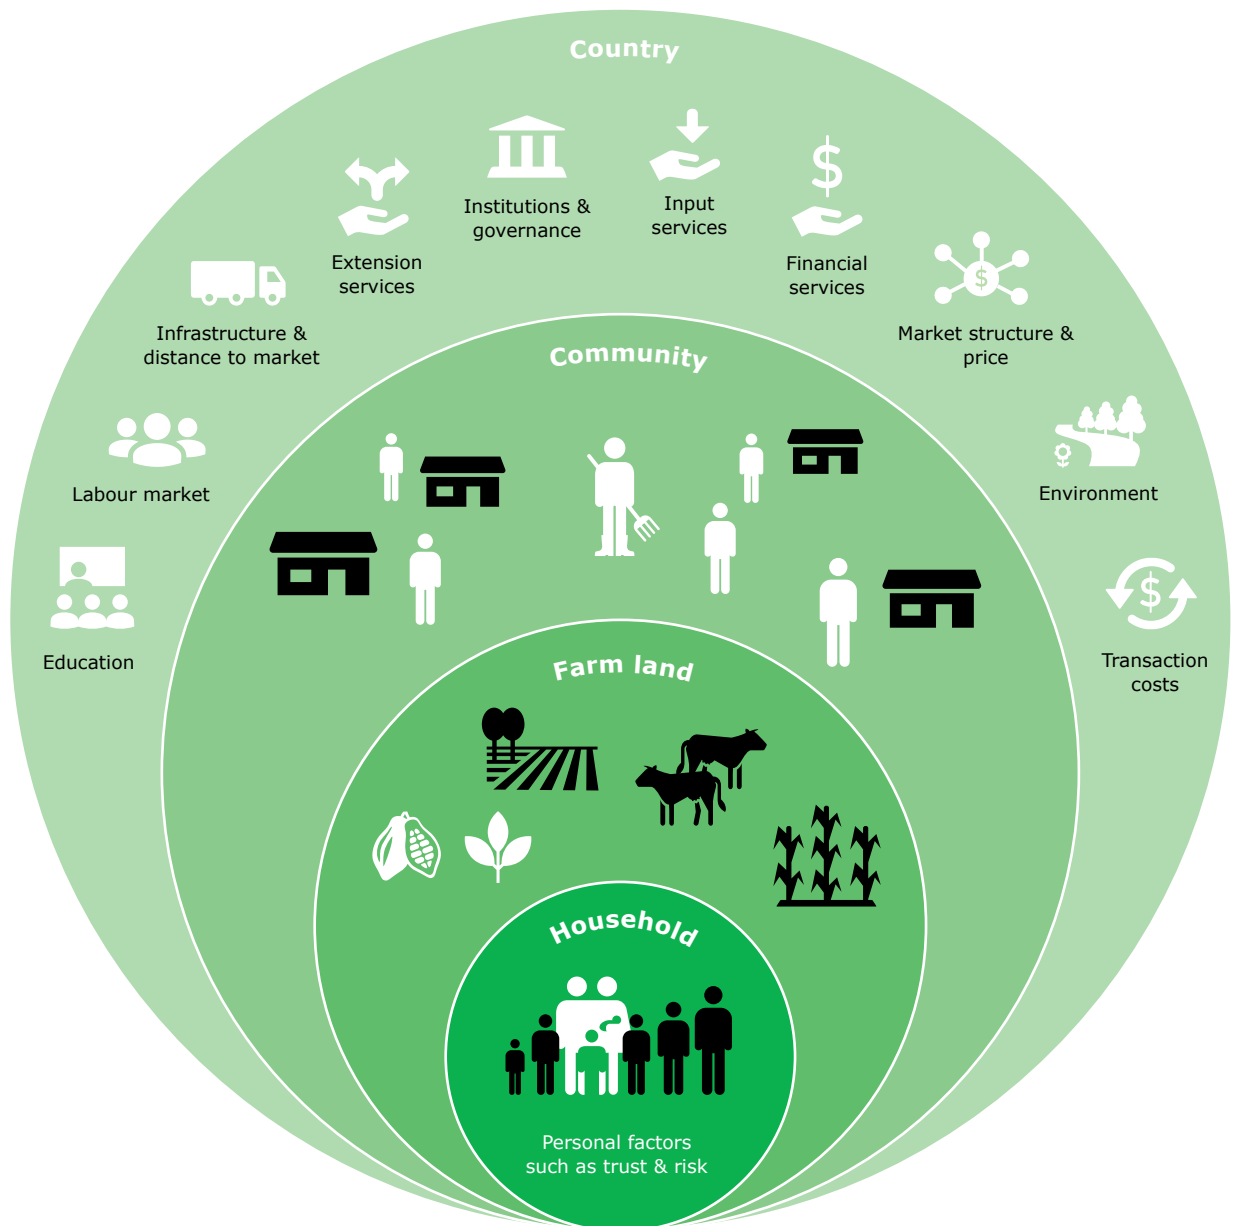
Country

Institutions & governance

Input services

Extension services

Financial services

Infrastructure & distance to market

Market structure & price

Labour market

Environment

Education

Transaction costs

Community

Farm land

Household

Personal factors such as trust & risk